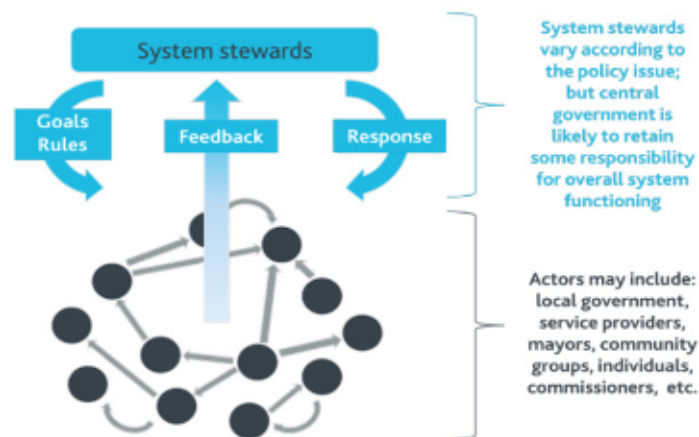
System stewards

Goals Rules

Feedback

Response

System stewards vary according to the policy issue; but central government is likely to retain some responsibility for overall system functioning

Actors may include: local government, service providers, mayors, community groups, individuals, commissioners, etc.